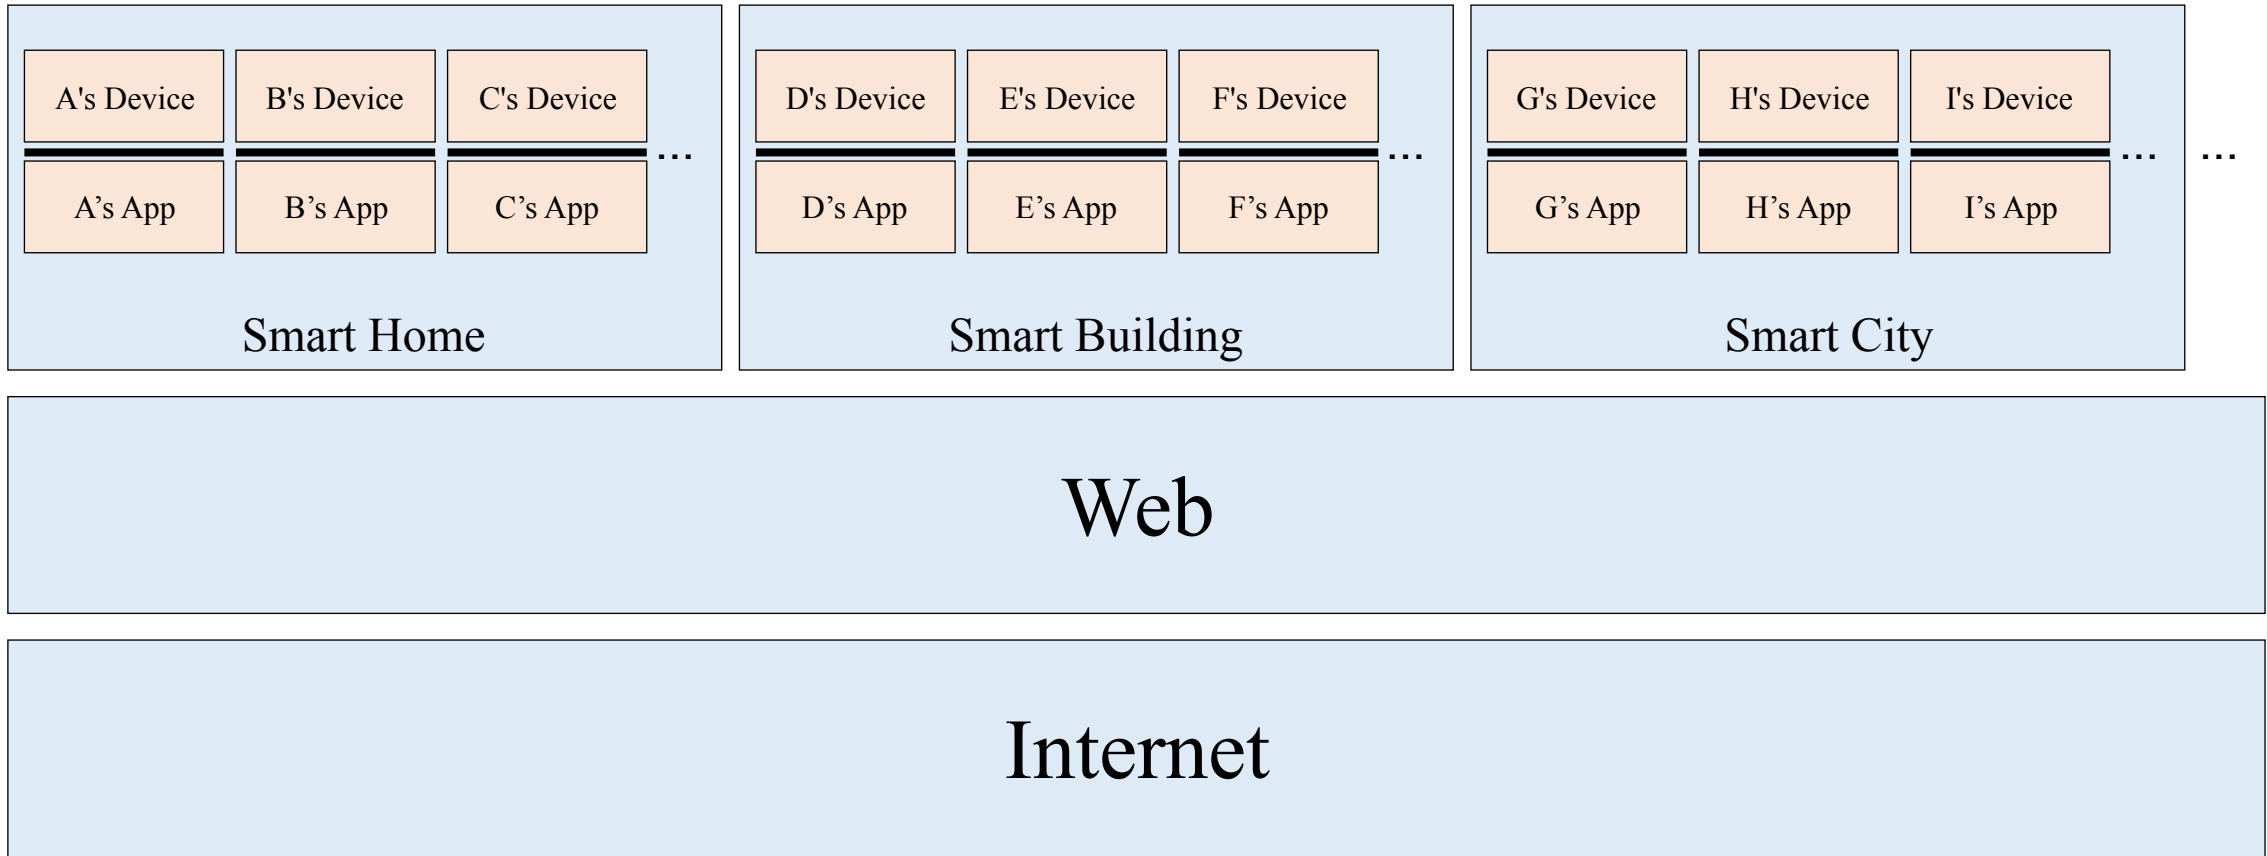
A's Device B's Device C's Device ...
A’s App B’s App C’s App

Smart Home

D's Device E's Device F's Device ...
D’s App E’s App F’s App

Smart Building

G's Device H's Device I's Device ...
G’s App H’s App I’s App

Smart City

...

Web

Internet